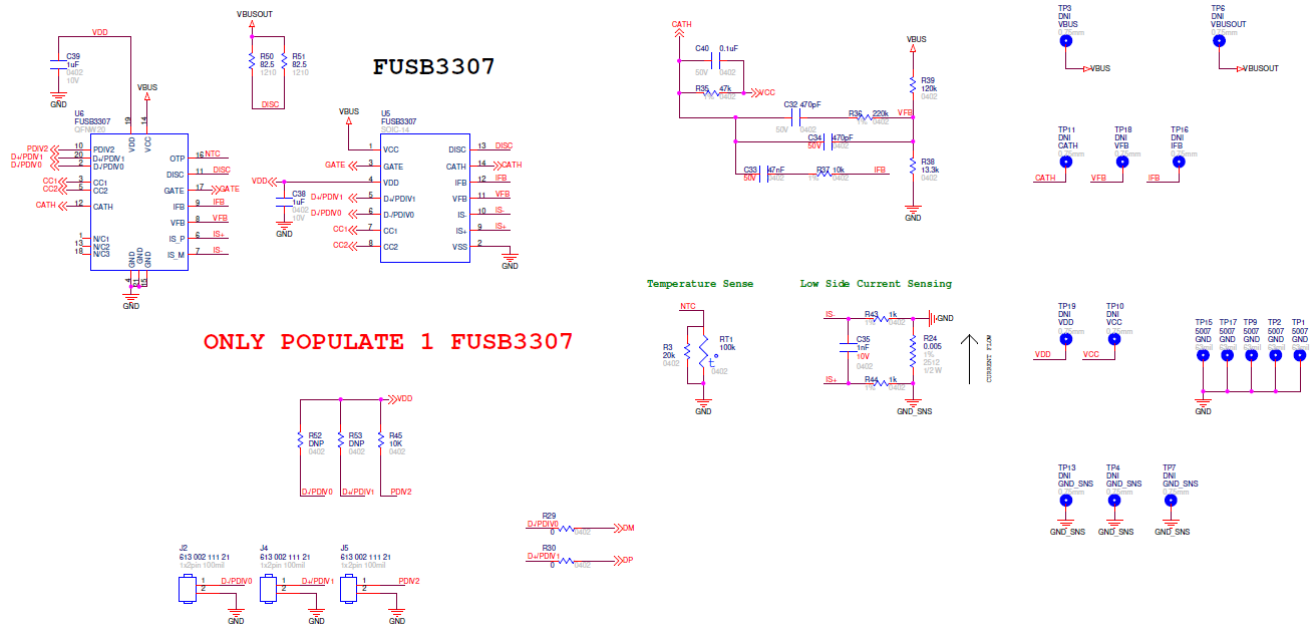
VDD
C39
1uF
0402
10V
GND
VBUSOUT
R50
82.5
1210
R51
82.5
1210
DISC
FUSB3307
VBUS
U6
FUSB3307
QFN#20
VDD
VCC
PDIV2
D+/PDIV1
D-/PDIV0
CC1
CC2
CATH
N/C1
N/C2
N/C3
OTP
DISC
GATE
IFB
VFB
IS_P
IS_M
NTC
DISC
GATE
IFB
VFB
IS+
IS-
GND
GND
GND
GND
VBUS
U5
FUSB3307
SOIC-14
VCC
GATE
VDD
D+/PDIV1
D-/PDIV0
CC1
CC2
DISC
CATH
IFB
VFB
IS-
IS+
VSS
DISC
CATH
IFB
VFB
IS-
IS+
GND
GATE
VDD
C38
1uF
0402
10V
GND
D+/PDIV1
D-/PDIV0
CC1
CC2
ONLY POPULATE 1 FUSB3307
VDD
R52
DNP
0402
R53
DNP
0402
R45
10K
0402
D-/PDIV0
D+/PDIV1
PDIV2
J2
613 002 111 21
1x2pin 100mil
D-/PDIV0
GND
J4
613 002 111 21
1x2pin 100mil
D+/PDIV1
GND
J5
613 002 111 21
1x2pin 100mil
PDIV2
GND
R29
D-/PDIV0
0
0402
DM
R30
D+/PDIV1
0
0402
DP
CATH
C40
0.1uF
50V
0402
R35
47k
1%
0402
VCC
C32
470pF
50V
0402
R36
220k
1%
0402
VBUS
R39
120k
0402
VFB
C34
470pF
50V
0402
C33
47nF
50V
0402
R37
10k
1%
0402
IFB
R38
13.3k
0402
GND
Temperature Sense
NTC
R3
20k
0402
RT1
100k
0402
GND
Low Side Current Sensing
IS-
R43
1k
1%
0402
GND
C35
1nF
10V
0402
R24
0.005
1%
2512
1/2W
IS+
R44
1k
1%
0402
GND_SNS
CURRENT FLOW
TP3
DNI
VBUS
0.75mm
VBUS
TP6
DNI
VBUSOUT
0.75mm
VBUSOUT
TP11
DNI
CATH
CATH
TP18
DNI
VFB
VFB
TP16
DNI
IFB
IFB
TP19
DNI
VDD
VDD
TP10
DNI
VCC
VCC
TP15
5007
GND
TP17
5007
GND
TP9
5007
GND
TP2
5007
GND
TP1
5007
GND
GND
TP13
DNI
GND_SNS
GND_SNS
TP4
DNI
GND_SNS
GND_SNS
TP7
DNI
GND_SNS
GND_SNS